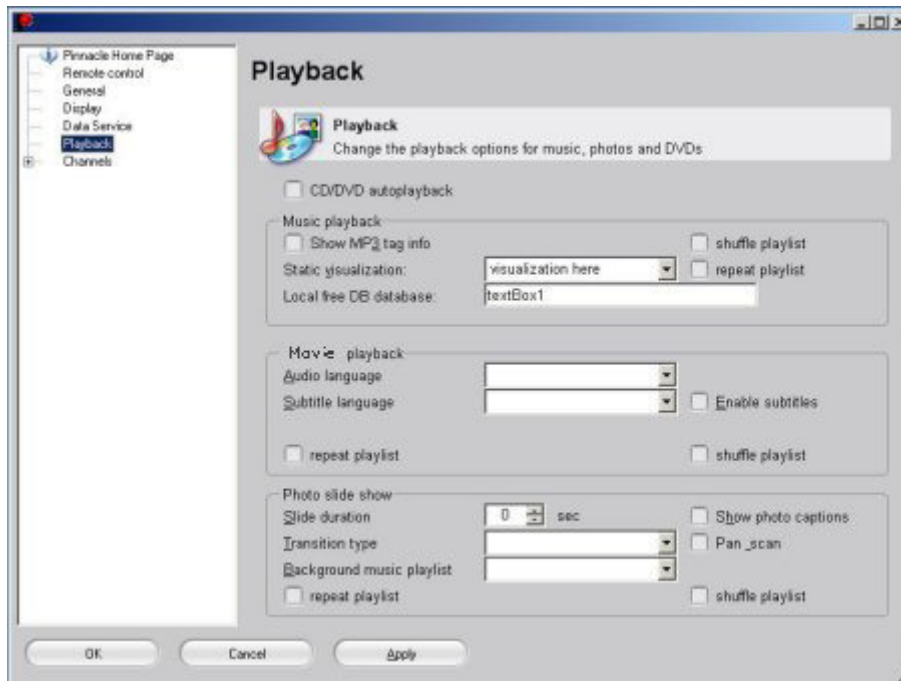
Pinnacle Home Page
Remote control
General
Display
Data Service
Playback
Channels

Playback

Playback
Change the playback options for music, photos and DVDs

CD/DVD autoplayback

Music playback
Show MP3 tag info
shuffle playlist
Static visualization:
visualization here
repeat playlist
Local free DB database:
textBox1

Movie playback
Audio language
Subtitle language
Enable subtitles
repeat playlist
shuffle playlist

Photo slide show
Slide duration
0
sec
Show photo captions
Transition type
Pan _scan
Background music playlist
repeat playlist
shuffle playlist

OK
Cancel
Apply